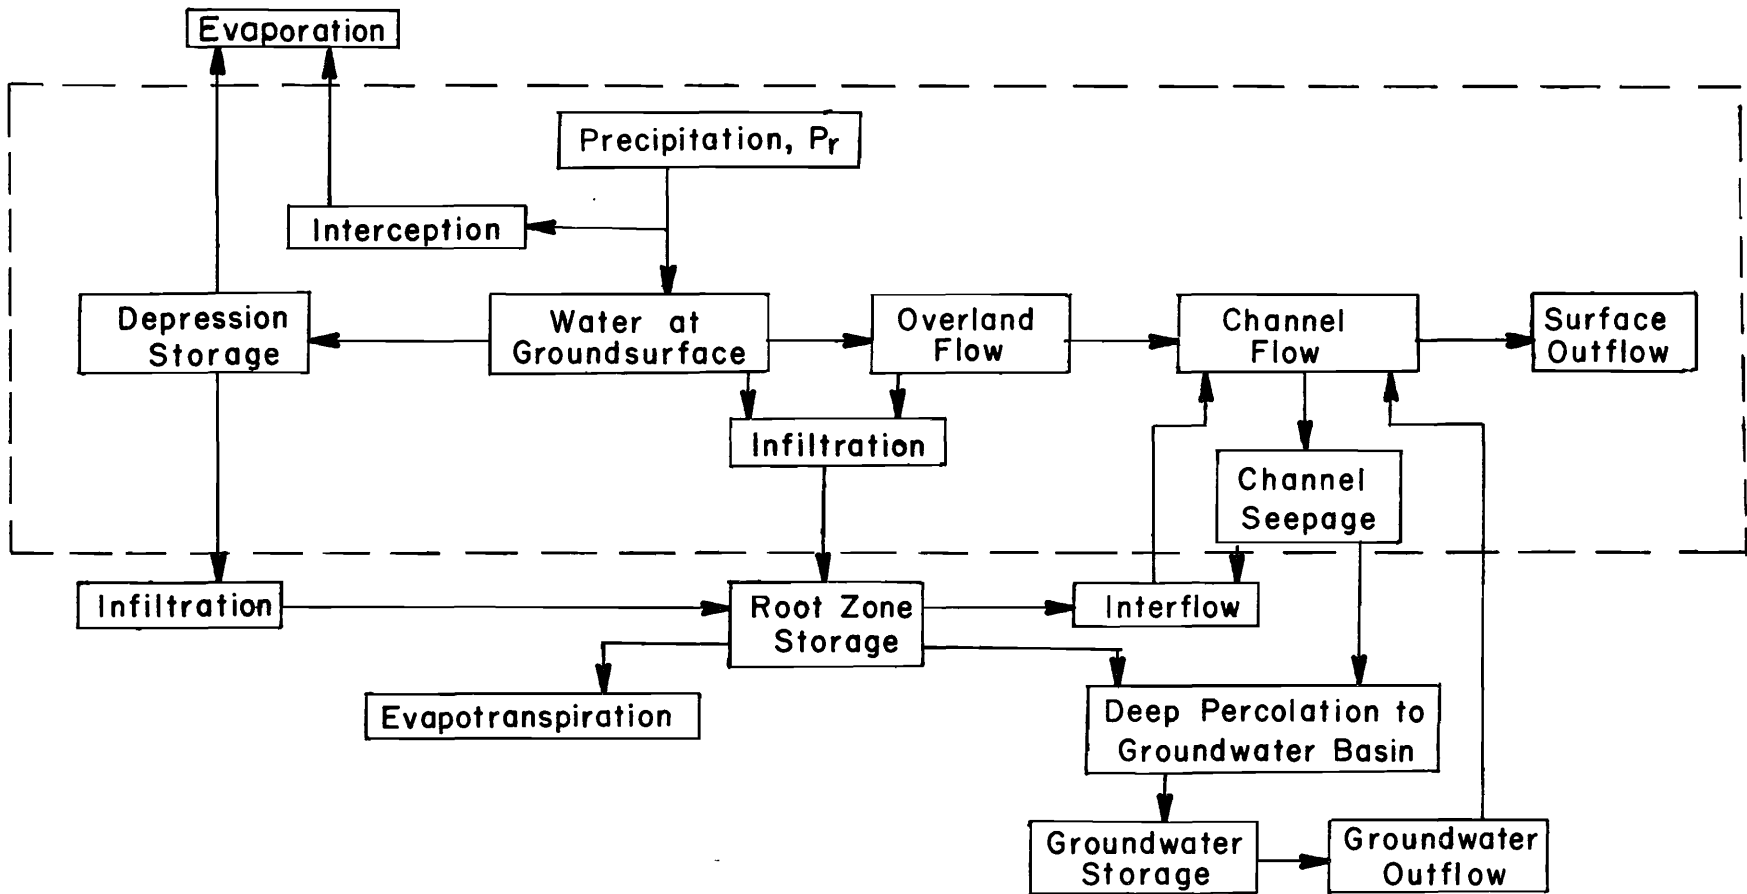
Evaporation

Precipitation, $P_r$

Interception

Depression Storage

Water at Groundsurface

Overland Flow

Channel Flow

Surface Outflow

Infiltration

Channel Seepage

Infiltration

Root Zone Storage

Interflow

Evapotranspiration

Deep Percolation to Groundwater Basin

Groundwater Storage

Groundwater Outflow